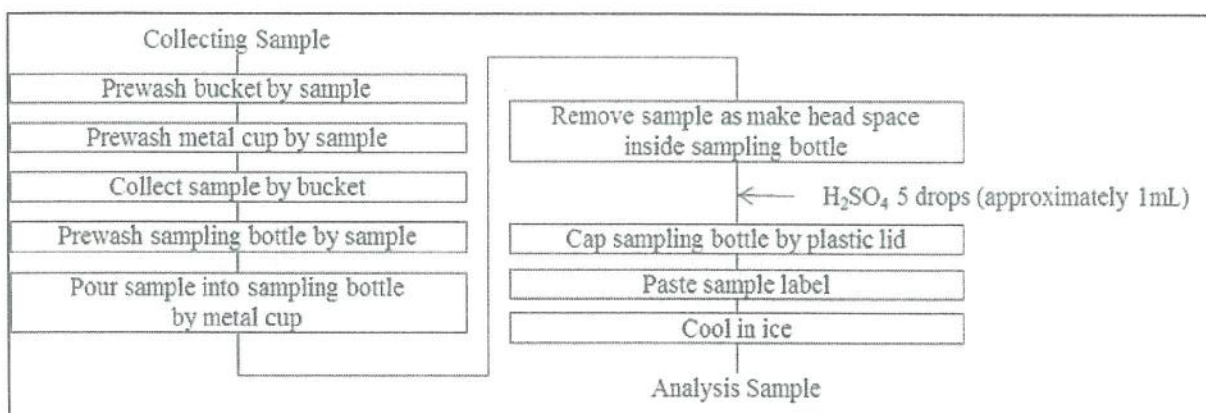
Collecting Sample

Prewash bucket by sample

Prewash metal cup by sample

Collect sample by bucket

Prewash sampling bottle by sample

Pour sample into sampling bottle by metal cup

Remove sample as make head space inside sampling bottle

$H_2SO_4$ 5 drops (approximately 1mL)

Cap sampling bottle by plastic lid

Paste sample label

Cool in ice

Analysis Sample